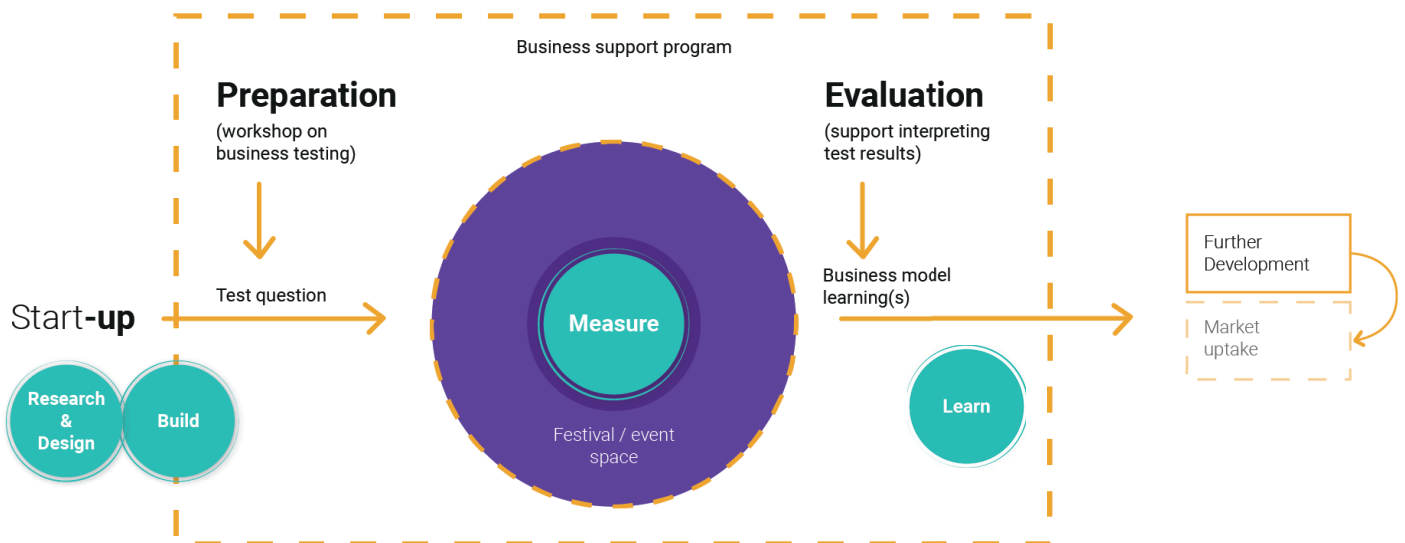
Business support program

Preparation
(workshop on business testing)

Evaluation
(support interpreting test results)

Test question

Business model learning(s)

Start-up

Research & Design

Build

Measure

Festival / event space

Learn

Further Development

Market uptake